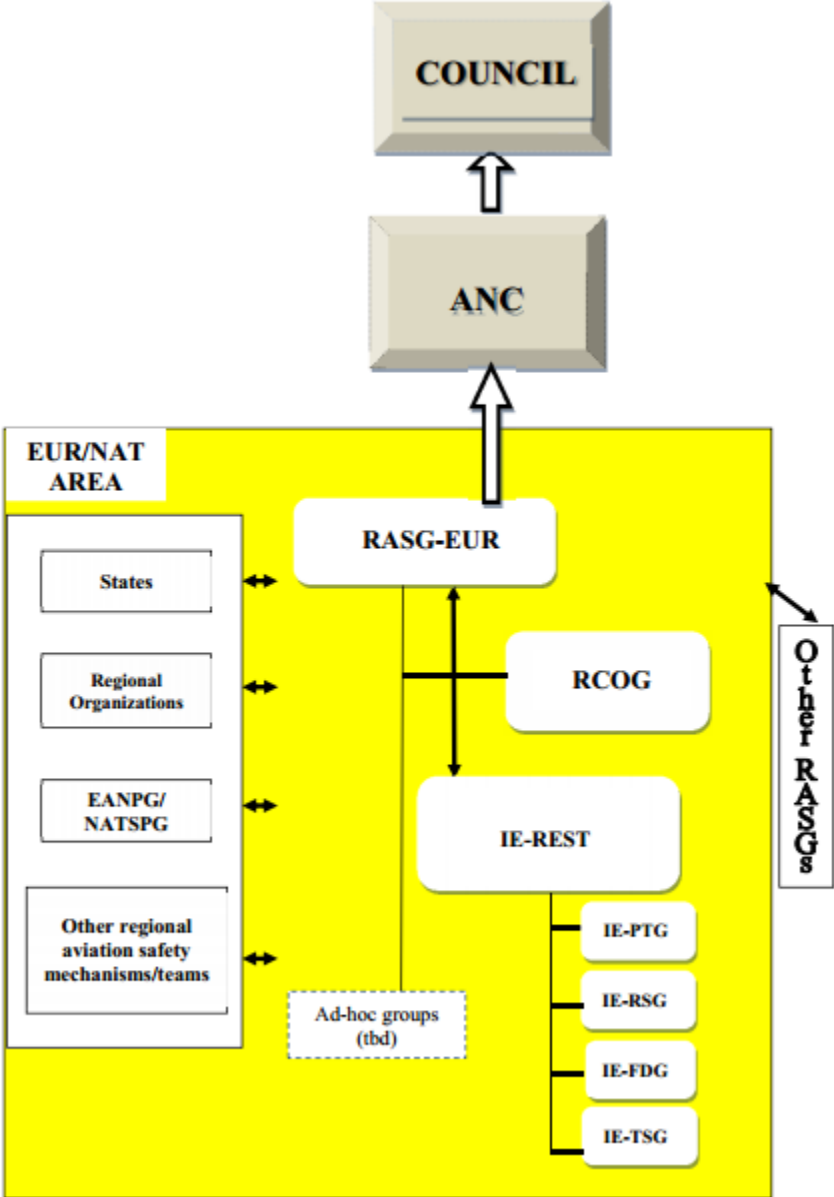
COUNCIL

ANC

EUR/NAT AREA

States

Regional Organizations

EANPG/ NATSPG

Other regional aviation safety mechanisms/teams

RASG-EUR

RCOG

IE-REST

IE-PTG

IE-RSG

IE-FDG

IE-TSG

Ad-hoc groups (tbd)

Other RASGs